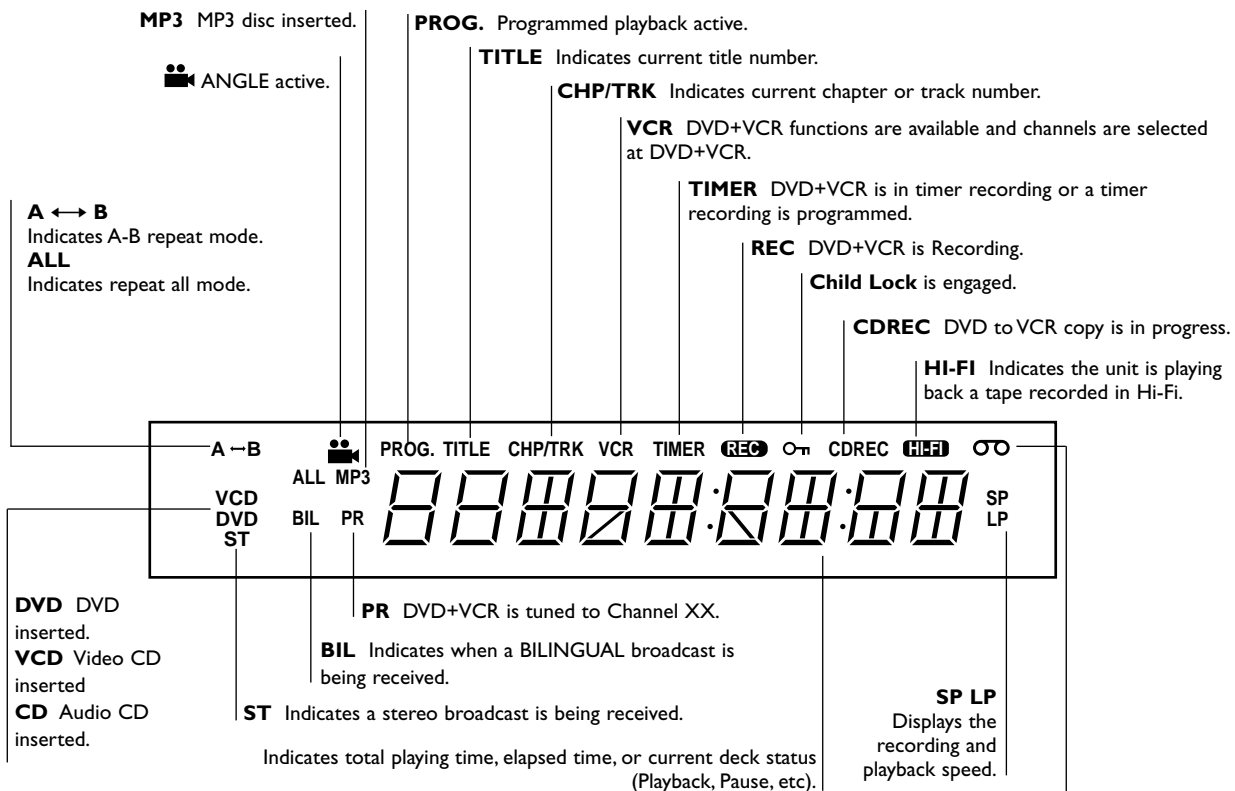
MP3 MP3 disc inserted.

ANGLE active.

PROG. Programmed playback active.

TITLE Indicates current title number.

CHP/TRK Indicates current chapter or track number.

VCR DVD+VCR functions are available and channels are selected at DVD+VCR.

TIMER DVD+VCR is in timer recording or a timer recording is programmed.

REC DVD+VCR is Recording.

Child Lock is engaged.

CDREC DVD to VCR copy is in progress.

HI-FI Indicates the unit is playing back a tape recorded in Hi-Fi.

A ⟷ B
Indicates A-B repeat mode.
ALL
Indicates repeat all mode.

A↔B ALL MP3 PROG. TITLE CHP/TRK VCR TIMER REC CDREC HI-FI VCD DVD ST BIL PR SP LP

DVD DVD inserted.
VCD Video CD inserted
CD Audio CD inserted.

PR DVD+VCR is tuned to Channel XX.

BIL Indicates when a BILINGUAL broadcast is being received.

ST Indicates a stereo broadcast is being received.

Indicates total playing time, elapsed time, or current deck status (Playback, Pause, etc).

SP LP
Displays the recording and playback speed.